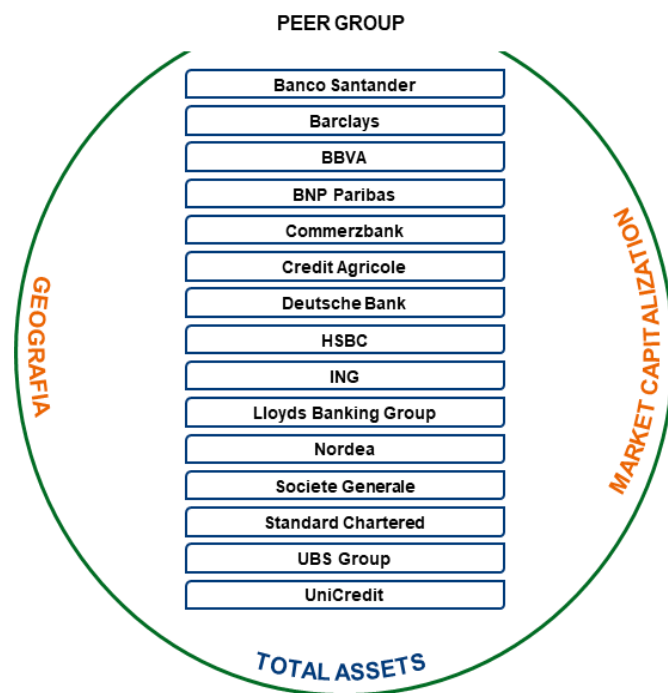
PEER GROUP

GEOGRAFIA

Banco Santander
Barclays
BBVA
BNP Paribas
Commerzbank
Credit Agricole
Deutsche Bank
HSBC
ING
Lloyds Banking Group
Nordea
Societe Generale
Standard Chartered
UBS Group
UniCredit

MARKET CAPITALIZATION

TOTAL ASSETS